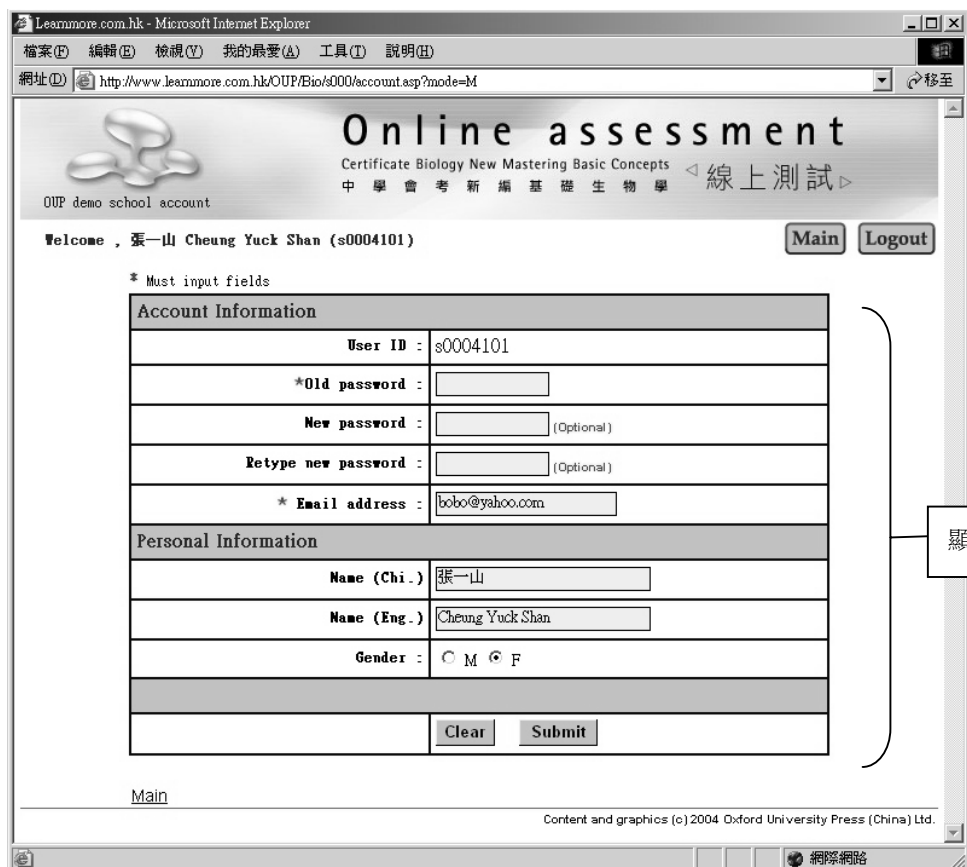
Learnmore.com.hk - Microsoft Internet Explorer

檔案(F) 編輯(E) 檢視(V) 我的最愛(A) 工具(T) 說明(H)

網址(D) http://www.learnmore.com.hk/OUP/Bio/s000/account.asp?mode=M

移至

OUP demo school account

Online assessment

Certificate Biology New Mastering Basic Concepts

中學會考新編基礎生物學

◁線上測試▷

Welcome , 張一山 Cheung Yuck Shan (s0004101)

Main Logout

* Must input fields

| Account Information | |
|---|---|
| User ID : | s0004101 |
| *Old password : | |
| New password : | (Optional) |
| Retype new password : | (Optional) |
| * Email address : | bobo@yahoo.com |
| Personal Information | |
| Name (Chi.) | 張一山 |
| Name (Eng.) | Cheung Yuck Shan |
| Gender : | ○ M ◉ F |
| | |
| | Clear Submit |

顯

Main

Content and graphics (c) 2004 Oxford University Press (China) Ltd.

網際網路